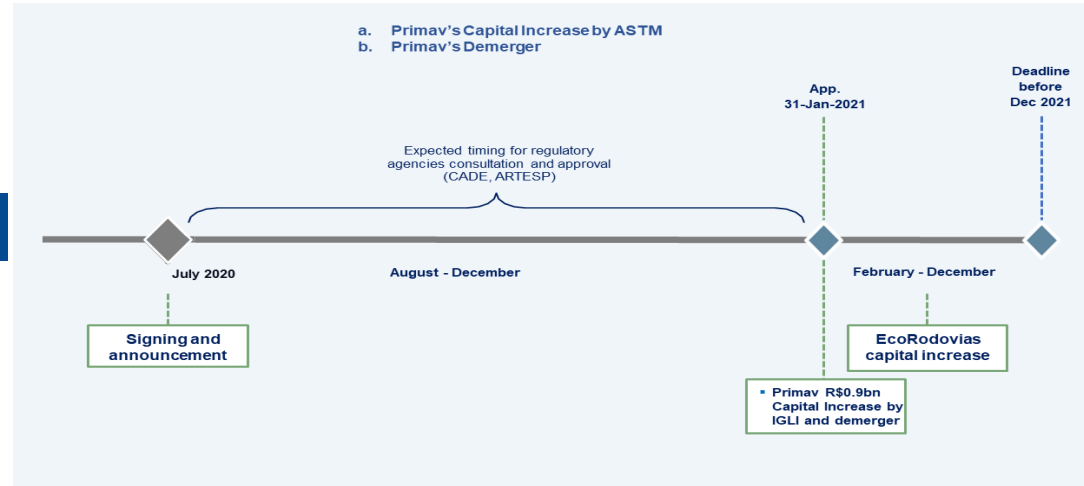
a. Primav's Capital Increase by ASTM
b. Primav's Demerger

App. 31-Jan-2021

Deadline before Dec 2021

Expected timing for regulatory agencies consultation and approval (CADE, ARTESP)

July 2020

August - December

February - December

Signing and announcement

EcoRodovias capital increase

▪ Primav R$0.9bn Capital Increase by IGLI and demerger